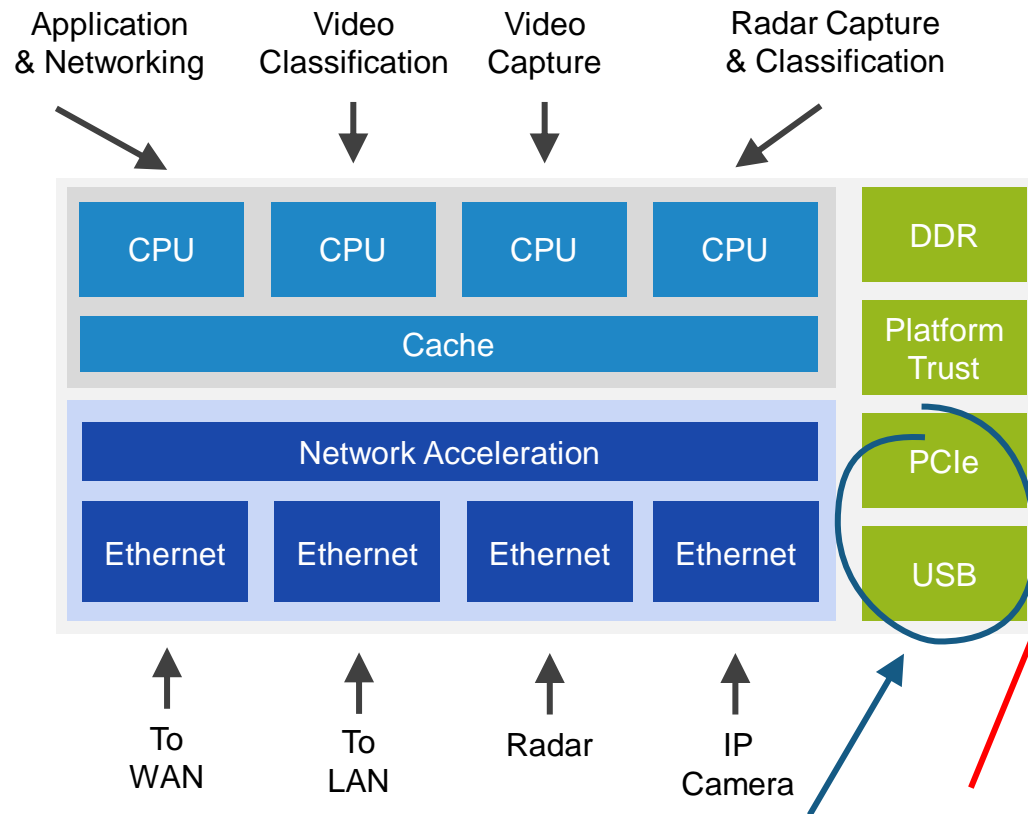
Application & Networking

Video Classification

Video Capture

Radar Capture & Classification

CPU

CPU

CPU

CPU

Cache

DDR

Platform Trust

PCIe

USB

Network Acceleration

Ethernet

Ethernet

Ethernet

Ethernet

To WAN

To LAN

Radar

IP Camera